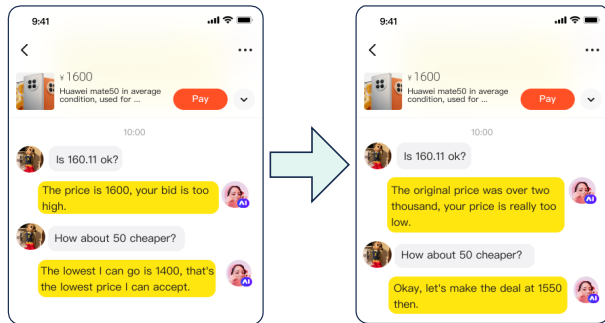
9:41

<

...

¥1600

Huawei mate50 in average condition, used for ...

Pay

10:00

Is 160.11 ok?

The price is 1600, your bid is too high.

AI

How about 50 cheaper?

The lowest I can go is 1400, that's the lowest price I can accept.

AI

9:41

<

...

¥1600

Huawei mate50 in average condition, used for ...

Pay

10:00

Is 160.11 ok?

The original price was over two thousand, your price is really too low.

AI

How about 50 cheaper?

Okay, let's make the deal at 1550 then.

AI